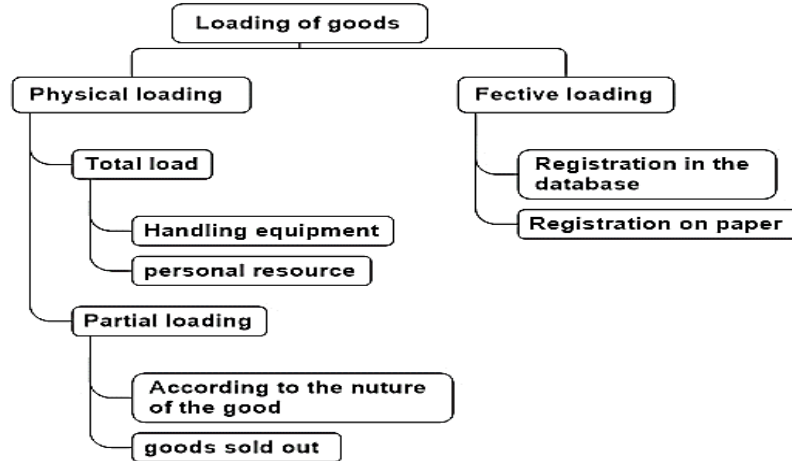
Loading of goods

Physical loading

Total load

Handling equipment

personal resource

Partial loading

According to the nuture of the good

goods sold out

Fective loading

Registration in the database

Registration on paper